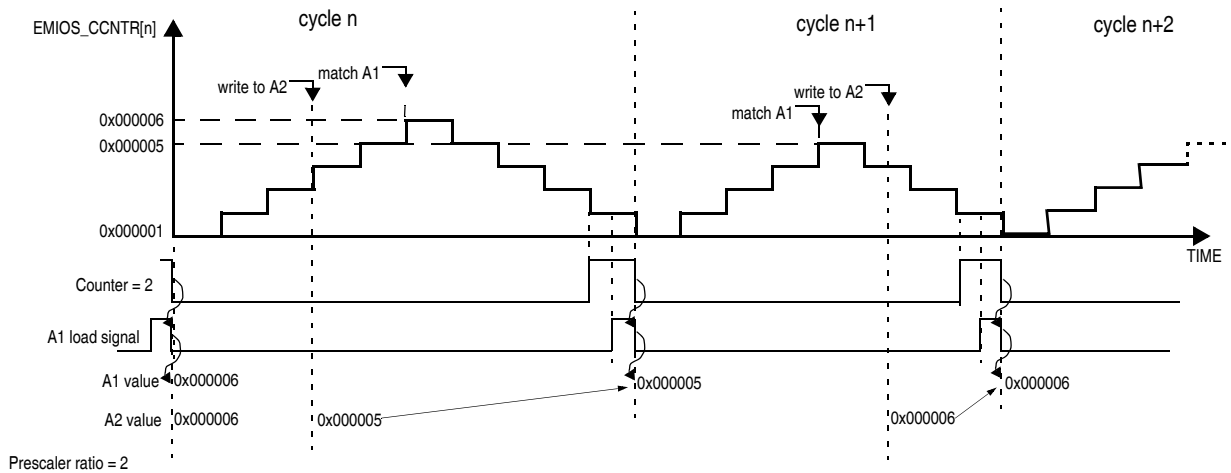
EMIOS_CCNTR[n]

cycle n

cycle n+1

cycle n+2

write to A2

match A1

write to A2

match A1

0x000006

0x000005

0x000001

TIME

Counter = 2

A1 load signal

A1 value 0x000006

0x000005

0x000006

A2 value 0x000006

0x000005

0x000006

Prescaler ratio = 2